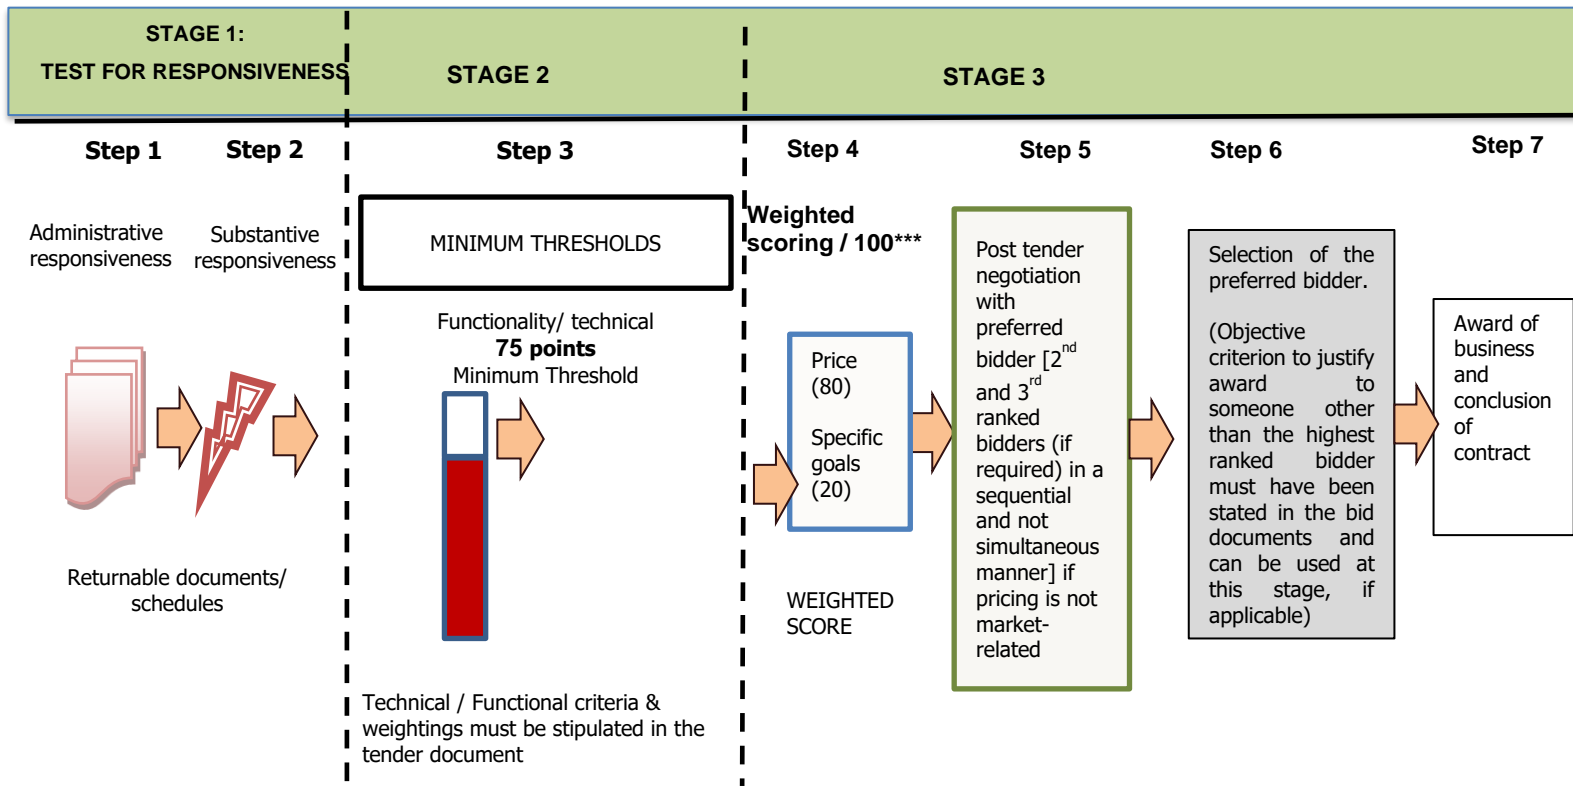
STAGE 1:
TEST FOR RESPONSIVENESS

STAGE 2

STAGE 3

Step 1

Step 2

Step 3

Step 4

Step 5

Step 6

Step 7

Administrative responsiveness

Substantive responsiveness

MINIMUM THRESHOLDS

Functionality/ technical
75 points
Minimum Threshold

Returnable documents/ schedules

Weighted scoring / 100***

Price (80)

Specific goals (20)

WEIGHTED SCORE

Post tender negotiation with preferred bidder [$2^{nd}$ and $3^{rd}$ ranked bidders (if required) in a sequential and not simultaneous manner] if pricing is not market-related

Selection of the preferred bidder.

(Objective criterion to justify award to someone other than the highest ranked bidder must have been stated in the bid documents and can be used at this stage, if applicable)

Award of business and conclusion of contract

Technical / Functional criteria & weightings must be stipulated in the tender document